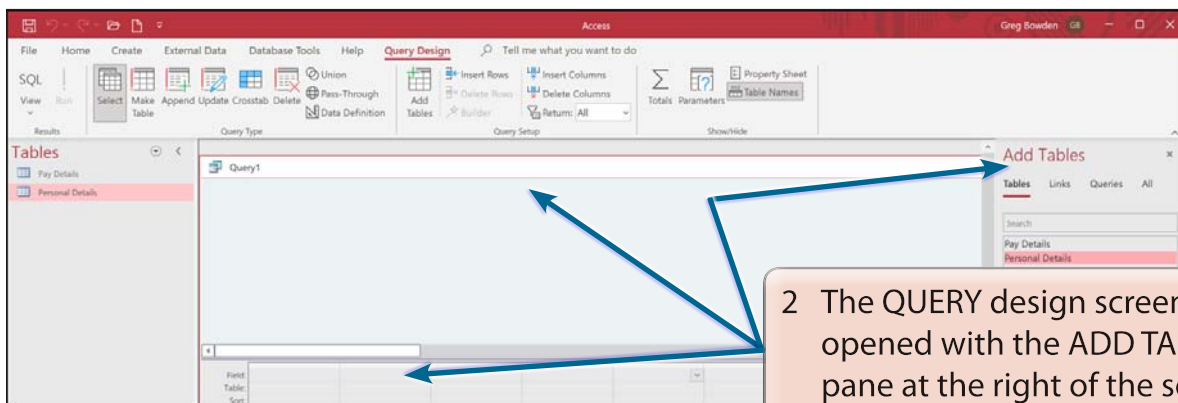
Access

Greg Bowden GB

File Home Create External Data Database Tools Help Query Design Tell me what you want to do

SQL View Run Results

Select Make Table Append Update Crosstab Delete Union Pass-Through Data Definition Query Type

Add Tables Insert Rows Delete Rows Builder Insert Columns Delete Columns Return: All Query Setup

Totals Parameters Property Sheet Table Names Show/Hide

Tables

Pay Details

Personal Details

Query1

Add Tables

Tables Links Queries All

Search

Pay Details

Personal Details

Field:

Table:

Sort:

2 The QUERY design screen opened with the ADD TA pane at the right of the s